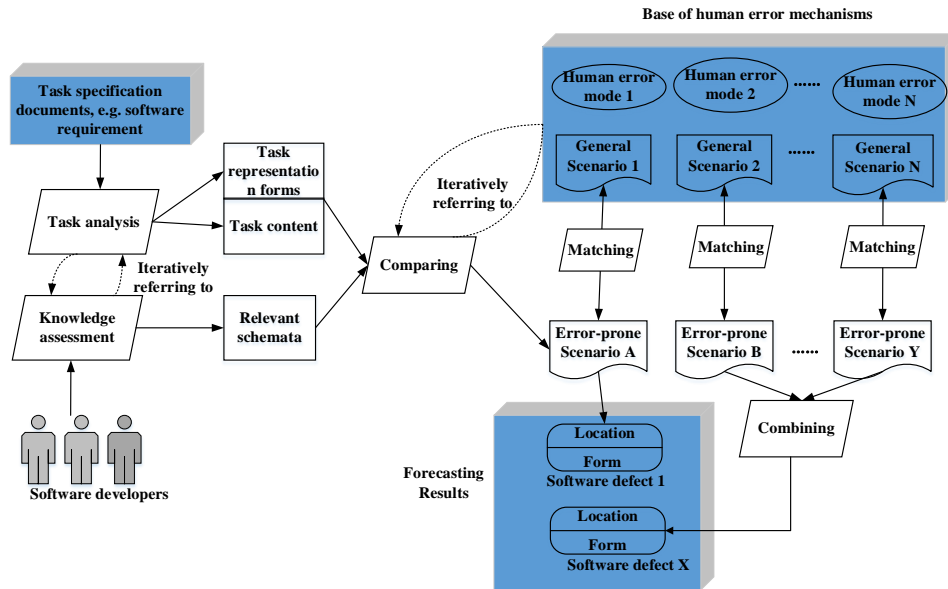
Base of human error mechanisms

Task specification documents, e.g. software requirement

Task analysis

Task representation forms

Task content

Iteratively referring to

Knowledge assessment

Relevant schemata

Software developers

Comparing

Iteratively referring to

Human error mode 1

Human error mode 2

......

Human error mode N

General Scenario 1

General Scenario 2

......

General Scenario N

Matching

Matching

Matching

Error-prone Scenario A

Error-prone Scenario B

......

Error-prone Scenario Y

Combining

Forecasting Results

Location

Form

Software defect 1

Location

Form

Software defect X